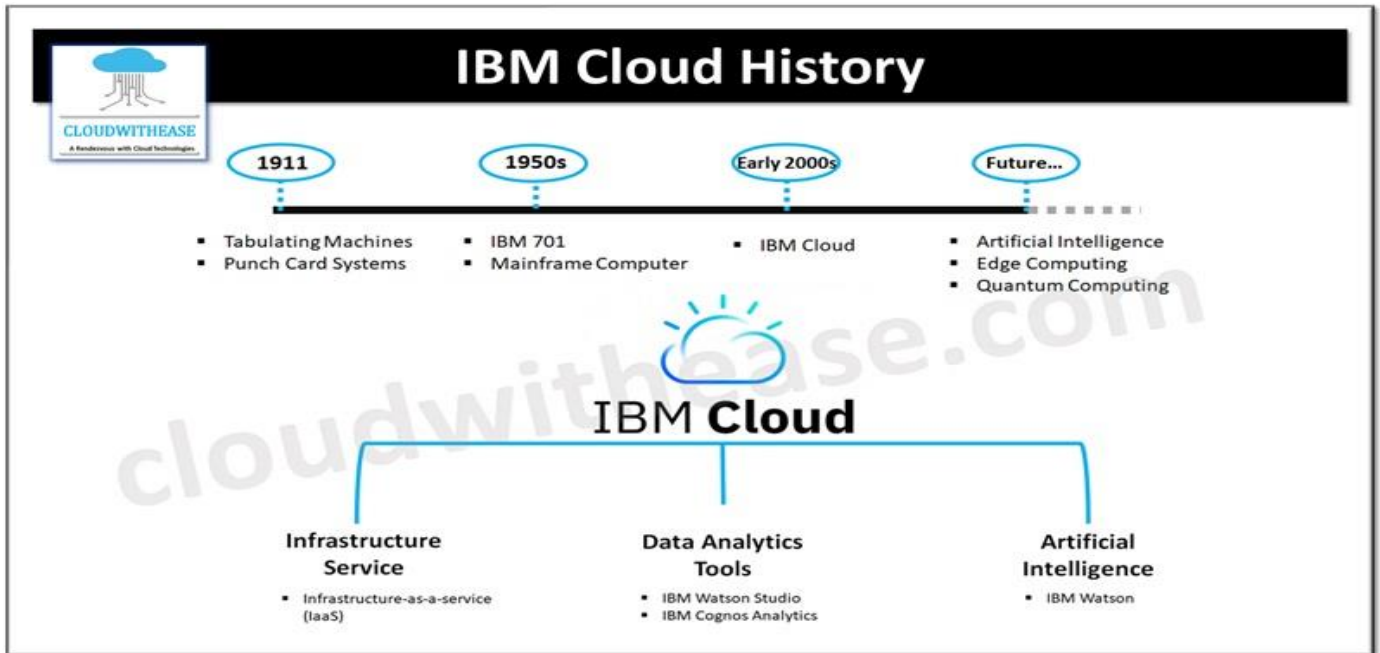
CLOUDWITHEASE
A Rendezvous with Cloud Technologies

IBM Cloud History

1911
1950s
Early 2000s
Future...

- Tabulating Machines
- Punch Card Systems

- IBM 701
- Mainframe Computer

- IBM Cloud

- Artificial Intelligence
- Edge Computing
- Quantum Computing

cloudwithease.com

IBM Cloud

Infrastructure Service
- Infrastructure-as-a-service (IaaS)

Data Analytics Tools
- IBM Watson Studio
- IBM Cognos Analytics

Artificial Intelligence
- IBM Watson